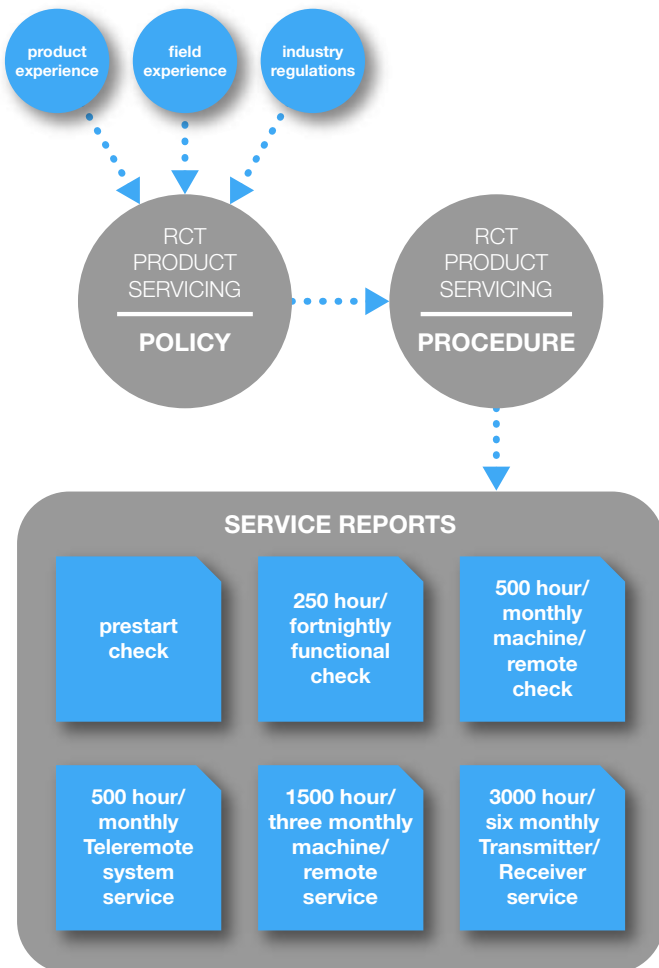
product experience

field experience

industry regulations

RCT PRODUCT SERVICING

POLICY

RCT PRODUCT SERVICING

PROCEDURE

SERVICE REPORTS

prestart check

250 hour/ fortnightly functional check

500 hour/ monthly machine/ remote check

500 hour/ monthly Teleremote system service

1500 hour/ three monthly machine/ remote service

3000 hour/ six monthly Transmitter/ Receiver service